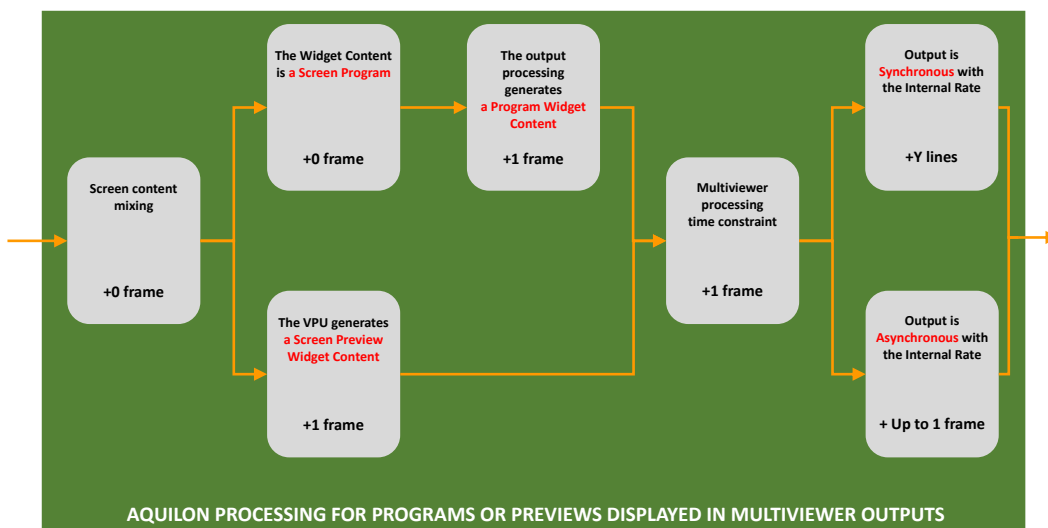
Screen content mixing

+0 frame

The Widget Content is a Screen Program

+0 frame

The output processing generates a Program Widget Content

+1 frame

The VPU generates a Screen Preview Widget Content

+1 frame

Multiviewer processing time constraint

+1 frame

Output is Synchronous with the Internal Rate

+Y lines

Output is Asynchronous with the Internal Rate

+ Up to 1 frame

AQUILON PROCESSING FOR PROGRAMS OR PREVIEWS DISPLAYED IN MULTIVIEWER OUTPUTS